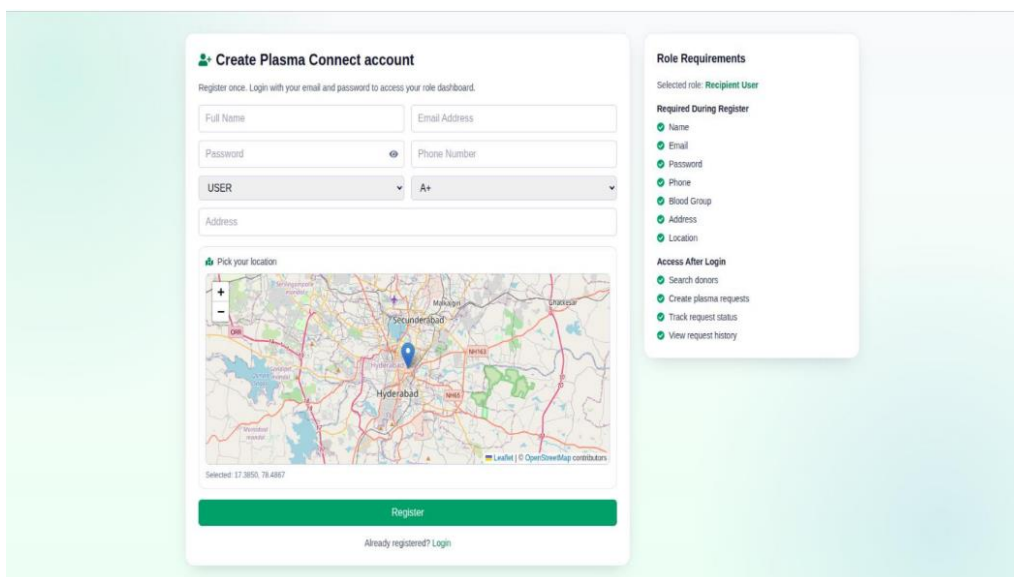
Create Plasma Connect account

Register once. Login with your email and password to access your role dashboard.

Full Name

Email Address

Password

Phone Number

USER

A+

Address

Pick your location

+
−

Secunderabad
Malkajgiri
Ghatkesar
Hyderabad
NH163
NH65
ORR

Leaflet | © OpenStreetMap contributors

Selected: 17.3850, 78.4867

Register

Already registered? Login

Role Requirements

Selected role: Recipient User

Required During Register

Name
Email
Password
Phone
Blood Group
Address
Location

Access After Login

Search donors
Create plasma requests
Track request status
View request history